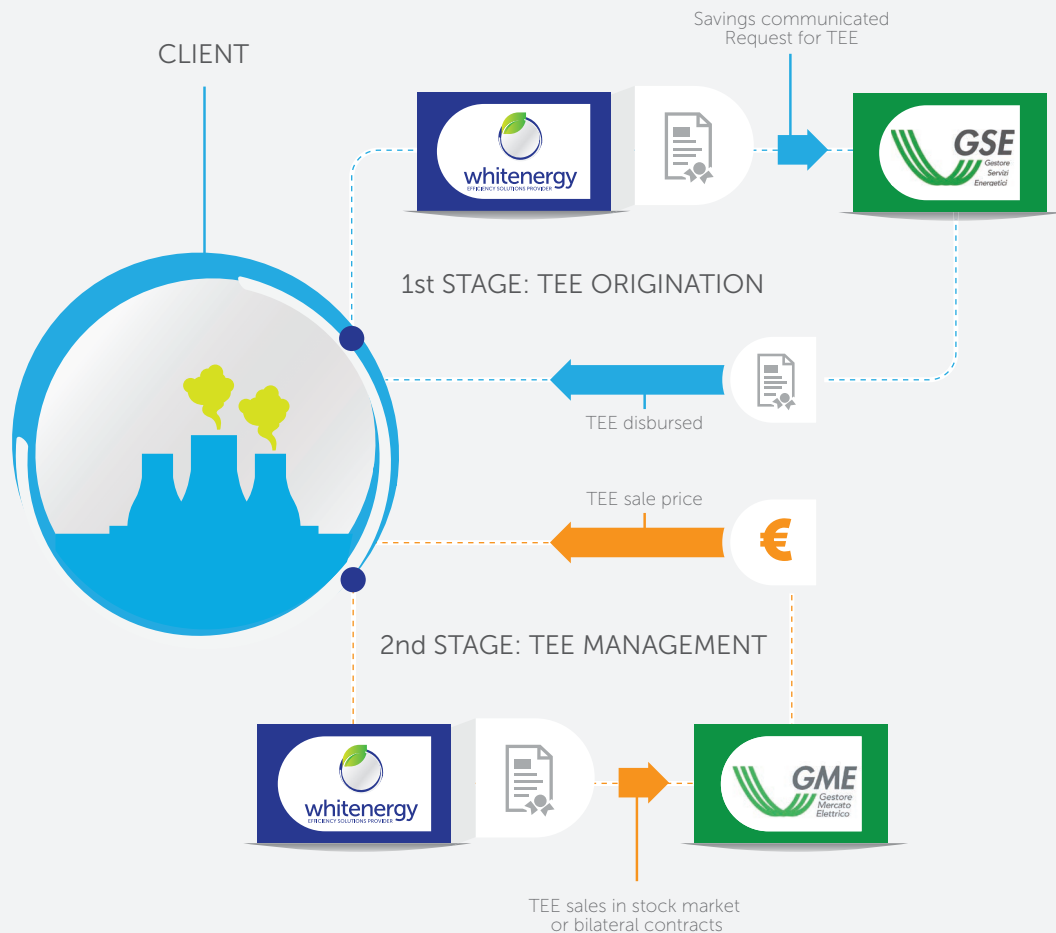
CLIENT

Savings communicated
Request for TEE

whitenergy
EFFICIENCY SOLUTIONS PROVIDER

GSE
Gestore
Servizi
Energetici

1st STAGE: TEE ORIGINATION

TEE disbursed

TEE sale price

€

2nd STAGE: TEE MANAGEMENT

whitenergy
EFFICIENCY SOLUTIONS PROVIDER

GME
Gestore
Mercato
Elettrico

TEE sales in stock market
or bilateral contracts